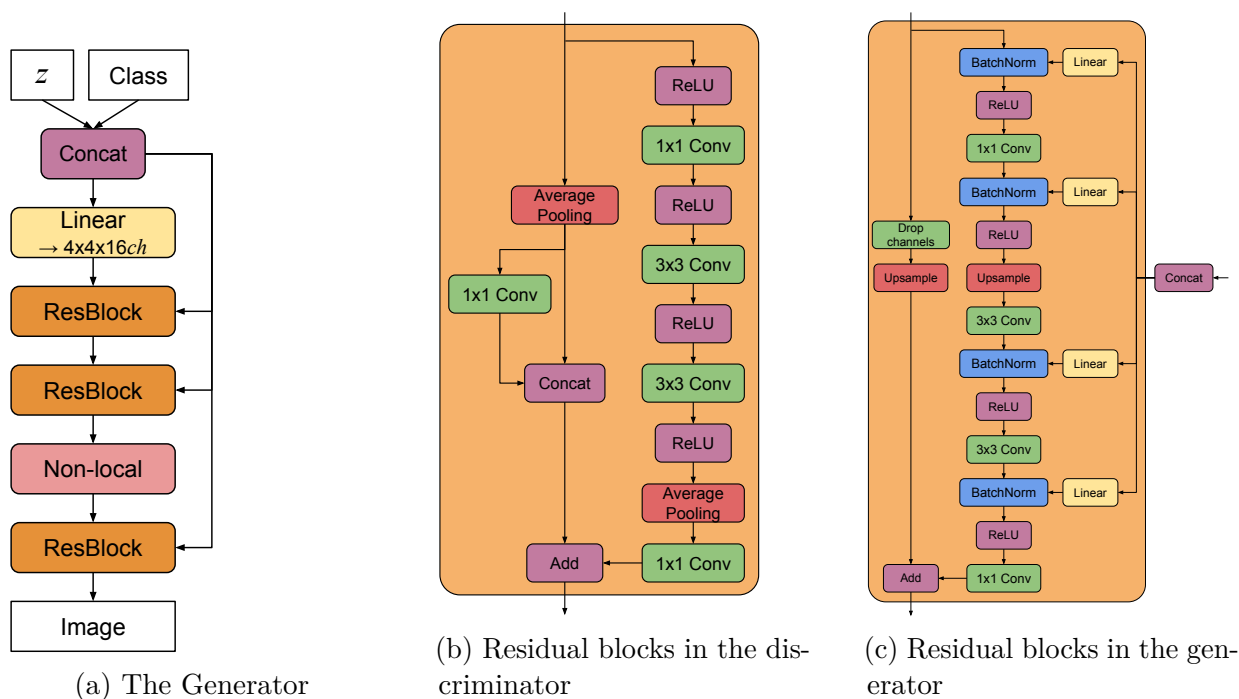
$z$

Class

Concat

Linear
$\rightarrow$ 4x4x16$ch$

ResBlock

ResBlock

Non-local

ResBlock

Image

(a) The Generator

ReLU

1x1 Conv

Average Pooling

ReLU

3x3 Conv

1x1 Conv

ReLU

Concat

3x3 Conv

ReLU

Average Pooling

Add

1x1 Conv

(b) Residual blocks in the discriminator

BatchNorm

Linear

ReLU

1x1 Conv

BatchNorm

Linear

Drop channels

ReLU

Upsample

Upsample

Concat

3x3 Conv

BatchNorm

Linear

ReLU

3x3 Conv

BatchNorm

Linear

ReLU

Add

1x1 Conv

(c) Residual blocks in the generator